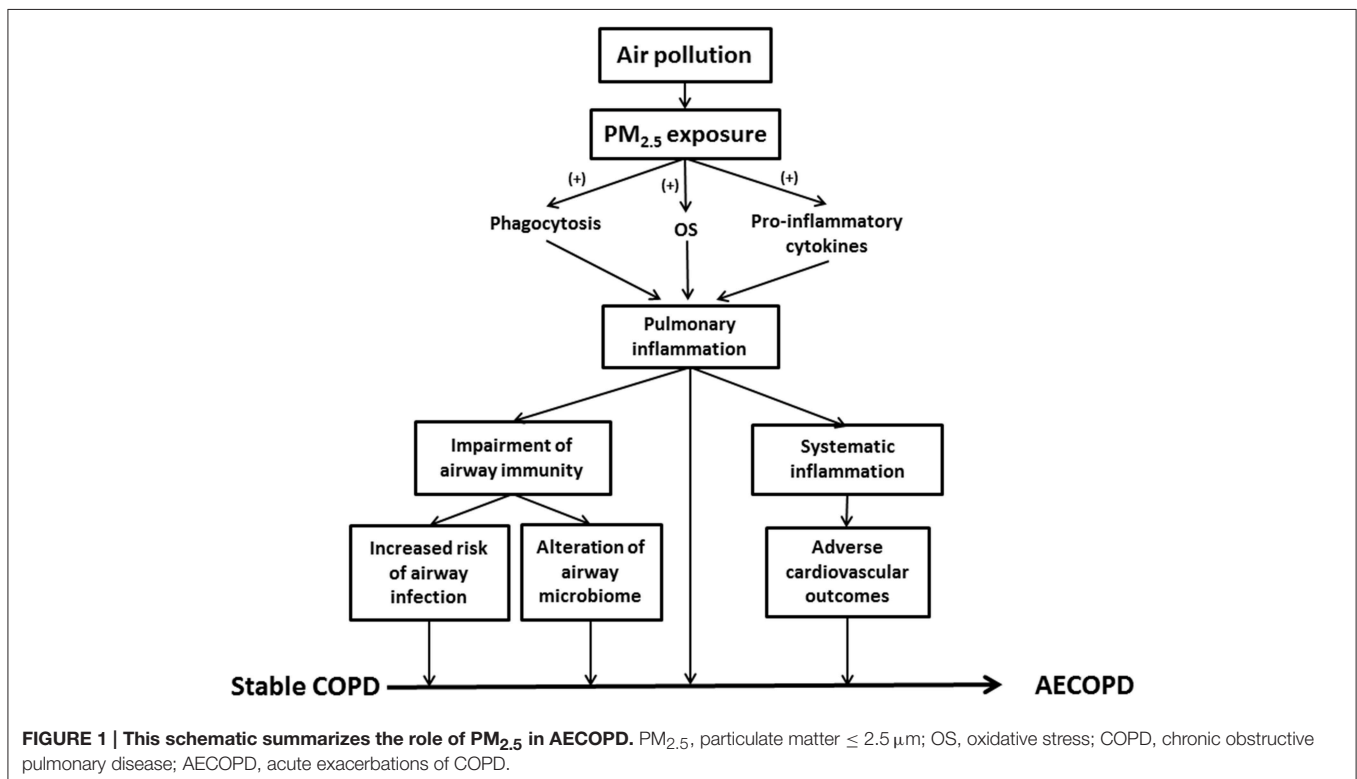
Air pollution

$PM_{2.5}$ exposure

(+)

(+)

(+)

Phagocytosis

OS

Pro-inflammatory cytokines

Pulmonary inflammation

Impairment of airway immunity

Systematic inflammation

Increased risk of airway infection

Alteration of airway microbiome

Adverse cardiovascular outcomes

Stable COPD

AECOPD

**FIGURE 1 | This schematic summarizes the role of $PM_{2.5}$ in AECOPD.** $PM_{2.5}$, particulate matter $\leq 2.5\,\mu m$; OS, oxidative stress; COPD, chronic obstructive pulmonary disease; AECOPD, acute exacerbations of COPD.